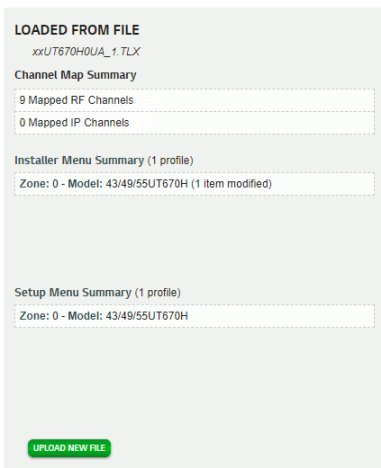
LOADED FROM FILE

xxUT670H0UA_1.TLX

Channel Map Summary

9 Mapped RF Channels

0 Mapped IP Channels

Installer Menu Summary (1 profile)

Zone: 0 - Model: 43/49/55UT670H (1 item modified)

Setup Menu Summary (1 profile)

Zone: 0 - Model: 43/49/55UT670H

UPLOAD NEW FILE